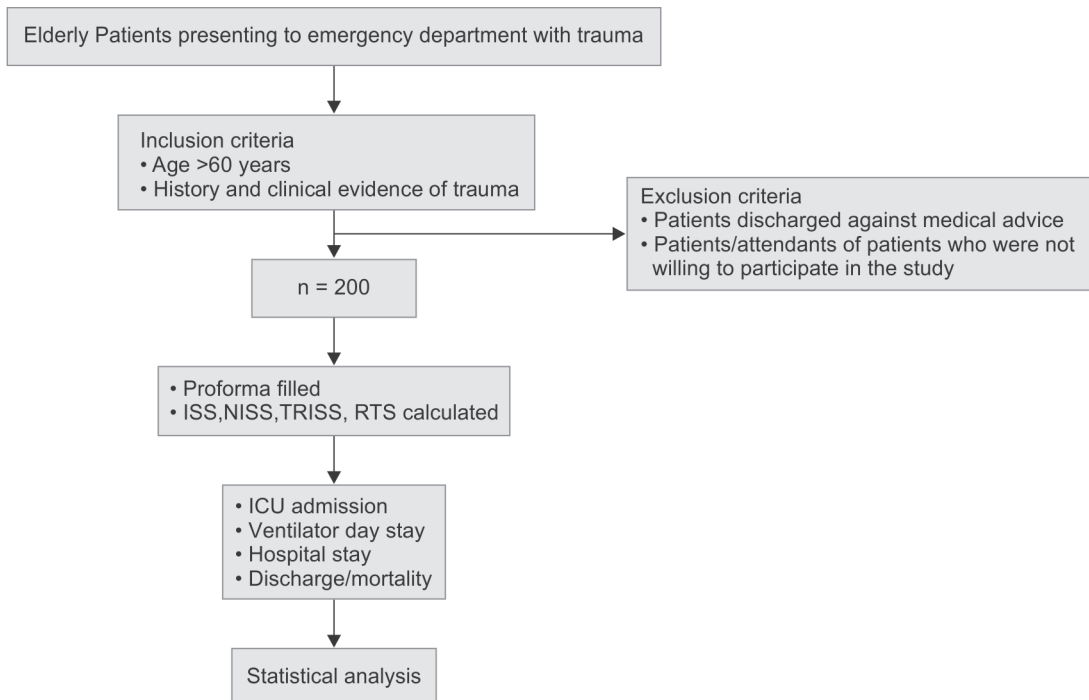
Elderly Patients presenting to emergency department with trauma

Inclusion criteria
• Age >60 years
• History and clinical evidence of trauma

Exclusion criteria
• Patients discharged against medical advice
• Patients/attendants of patients who were not willing to participate in the study

n = 200

• Proforma filled
• ISS,NISS,TRISS, RTS calculated

• ICU admission
• Ventilator day stay
• Hospital stay
• Discharge/mortality

Statistical analysis